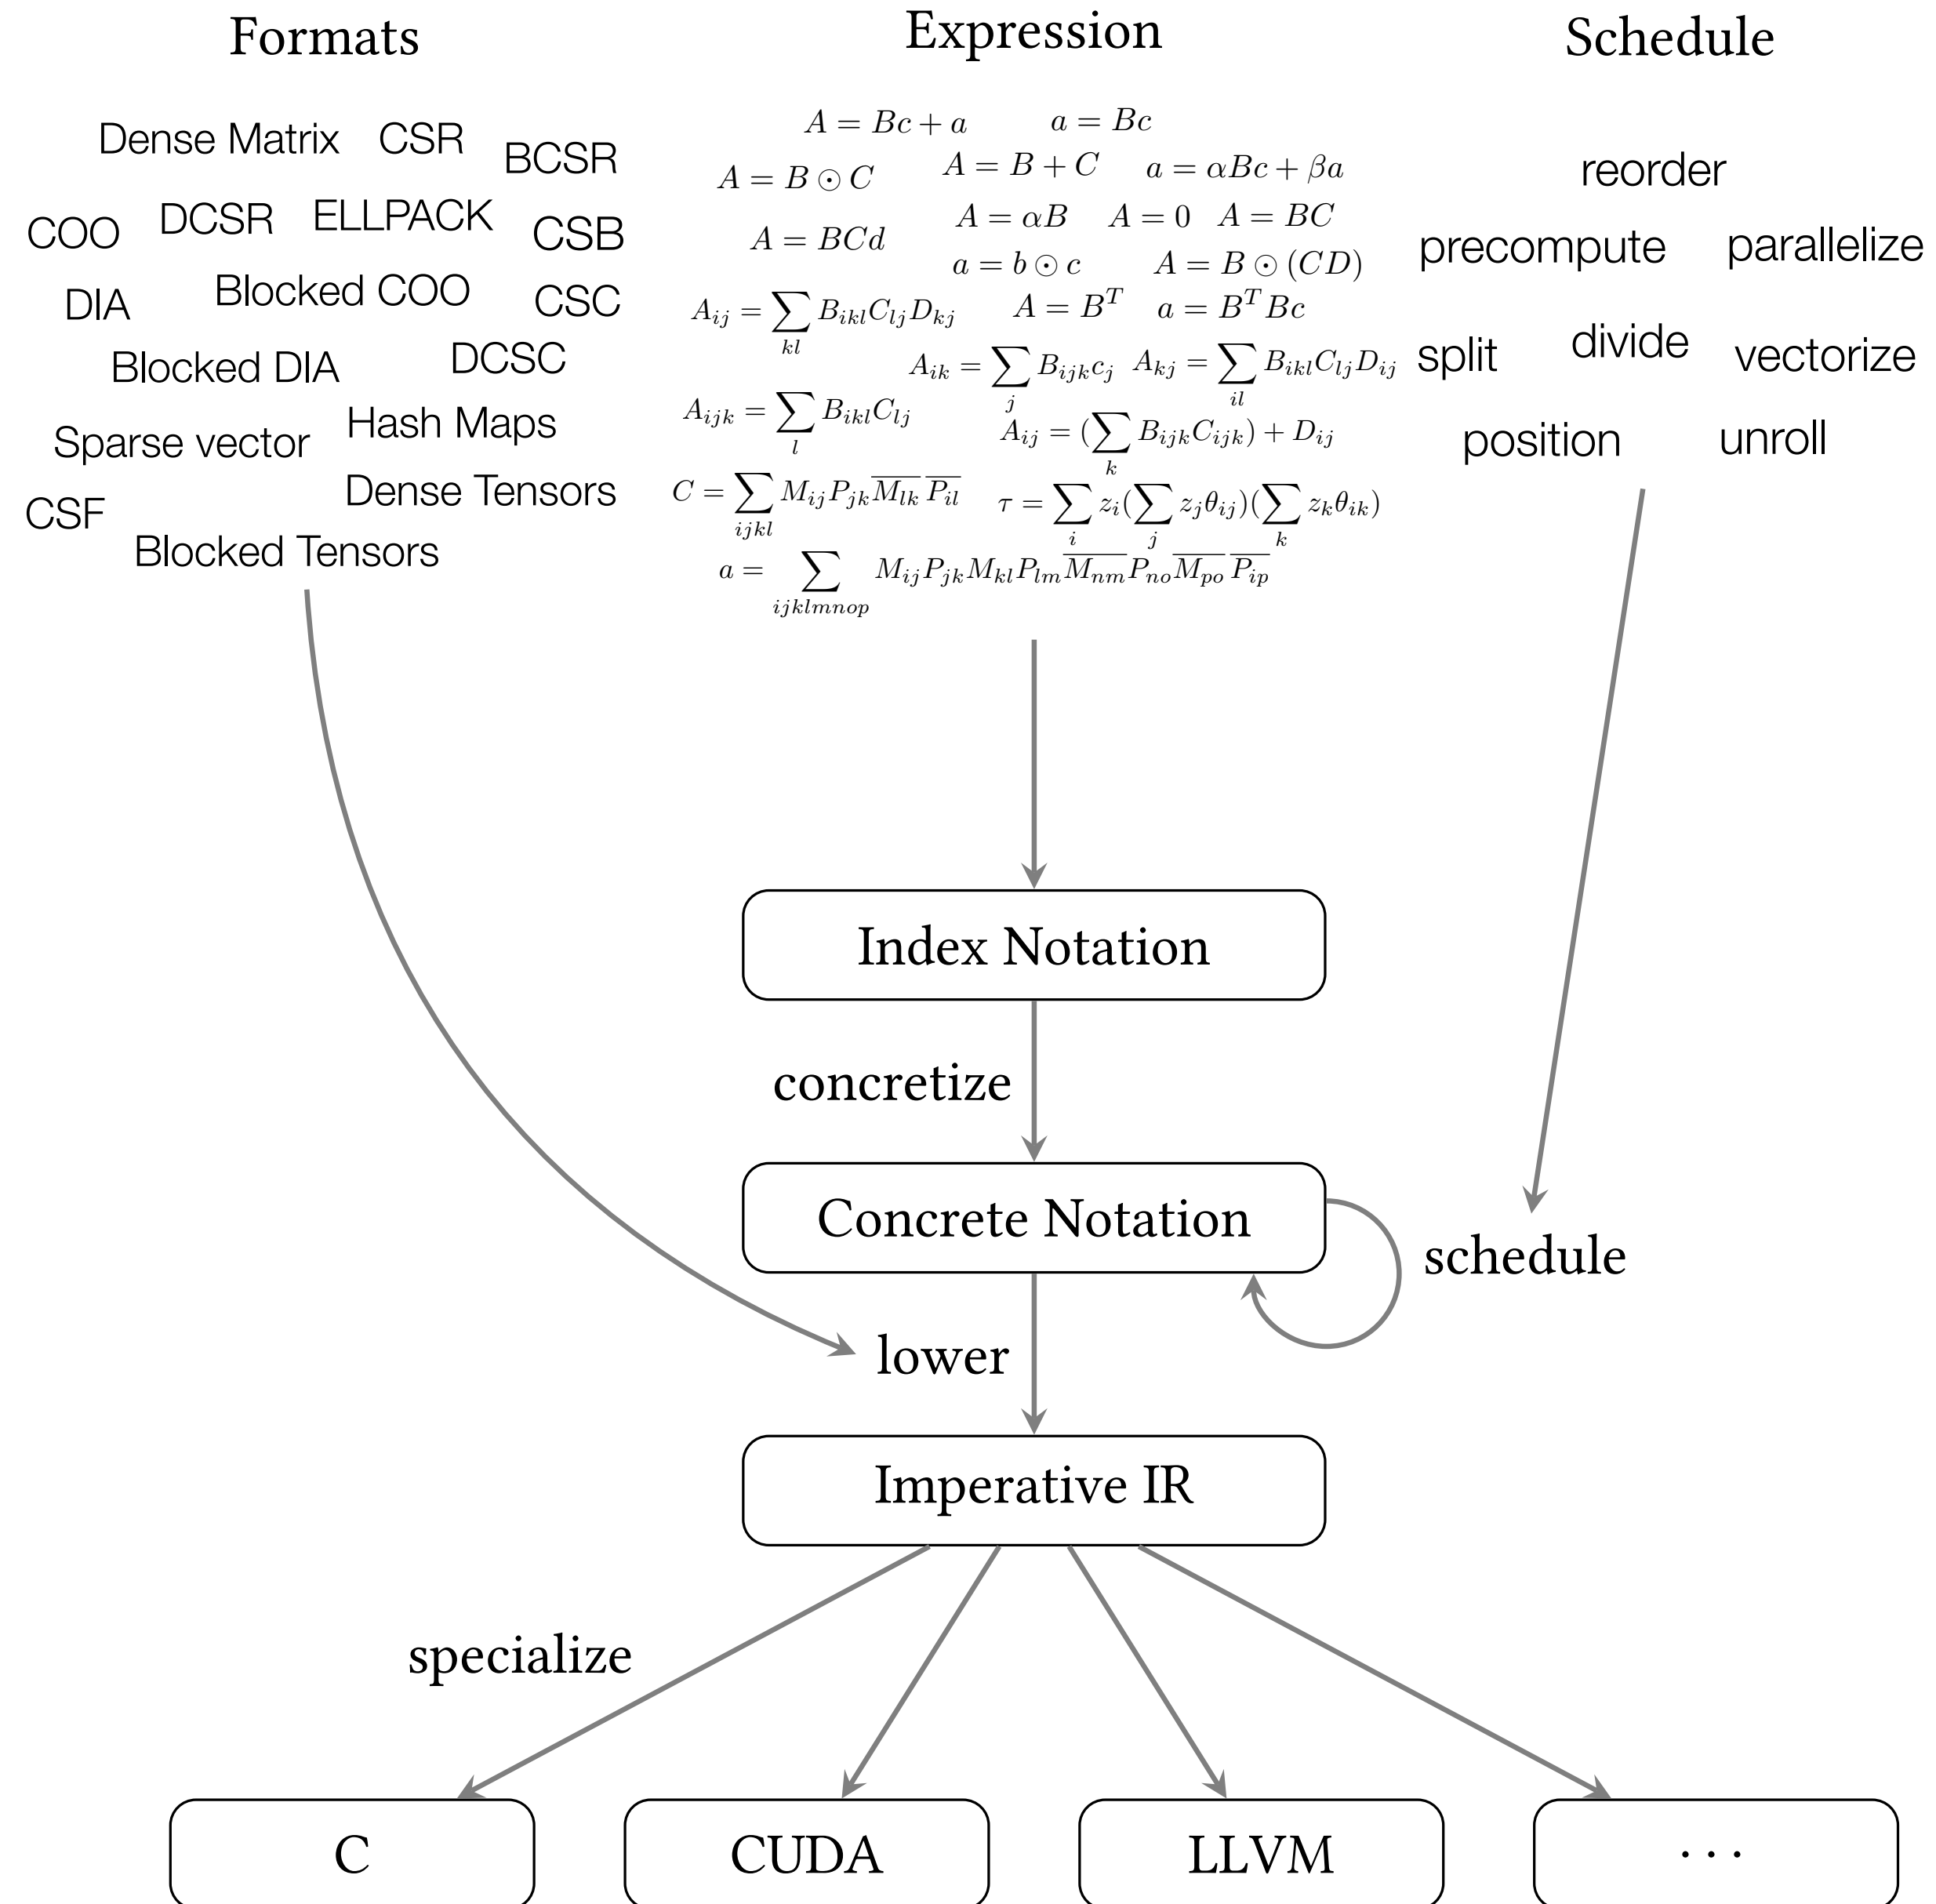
Formats

Dense Matrix CSR BCSR
COO DCSR ELLPACK CSB
DIA Blocked COO CSC
Blocked DIA DCSC
Sparse vector Hash Maps
Dense Tensors
CSF
Blocked Tensors

Expression

$A = Bc + a$ $a = Bc$
$A = B \odot C$ $A = B + C$ $a = \alpha Bc + \beta a$
$A = BCd$ $A = \alpha B$ $A = 0$ $A = BC$
$a = b \odot c$ $A = B \odot (CD)$
$A_{ij} = \sum_{kl} B_{ikl} C_{lj} D_{kj}$ $A = B^T$ $a = B^T Bc$
$A_{ik} = \sum_{j} B_{ijk} c_j$ $A_{kj} = \sum_{il} B_{ikl} C_{lj} D_{ij}$
$A_{ijk} = \sum_{l} B_{ikl} C_{lj}$ $A_{ij} = (\sum_{k} B_{ijk} C_{ijk}) + D_{ij}$
$C = \sum_{ijkl} M_{ij} P_{jk} \overline{M_{lk}}\, \overline{P_{il}}$ $\tau = \sum_{i} z_i (\sum_{j} z_j \theta_{ij})(\sum_{k} z_k \theta_{ik})$
$a = \sum_{ijklmnop} M_{ij} P_{jk} M_{kl} P_{lm} \overline{M_{nm}} P_{no} \overline{M_{po}}\, \overline{P_{ip}}$

Schedule

reorder
precompute parallelize
split divide vectorize
position unroll

Index Notation
concretize
Concrete Notation
schedule
lower
Imperative IR
specialize

C
CUDA
LLVM
...